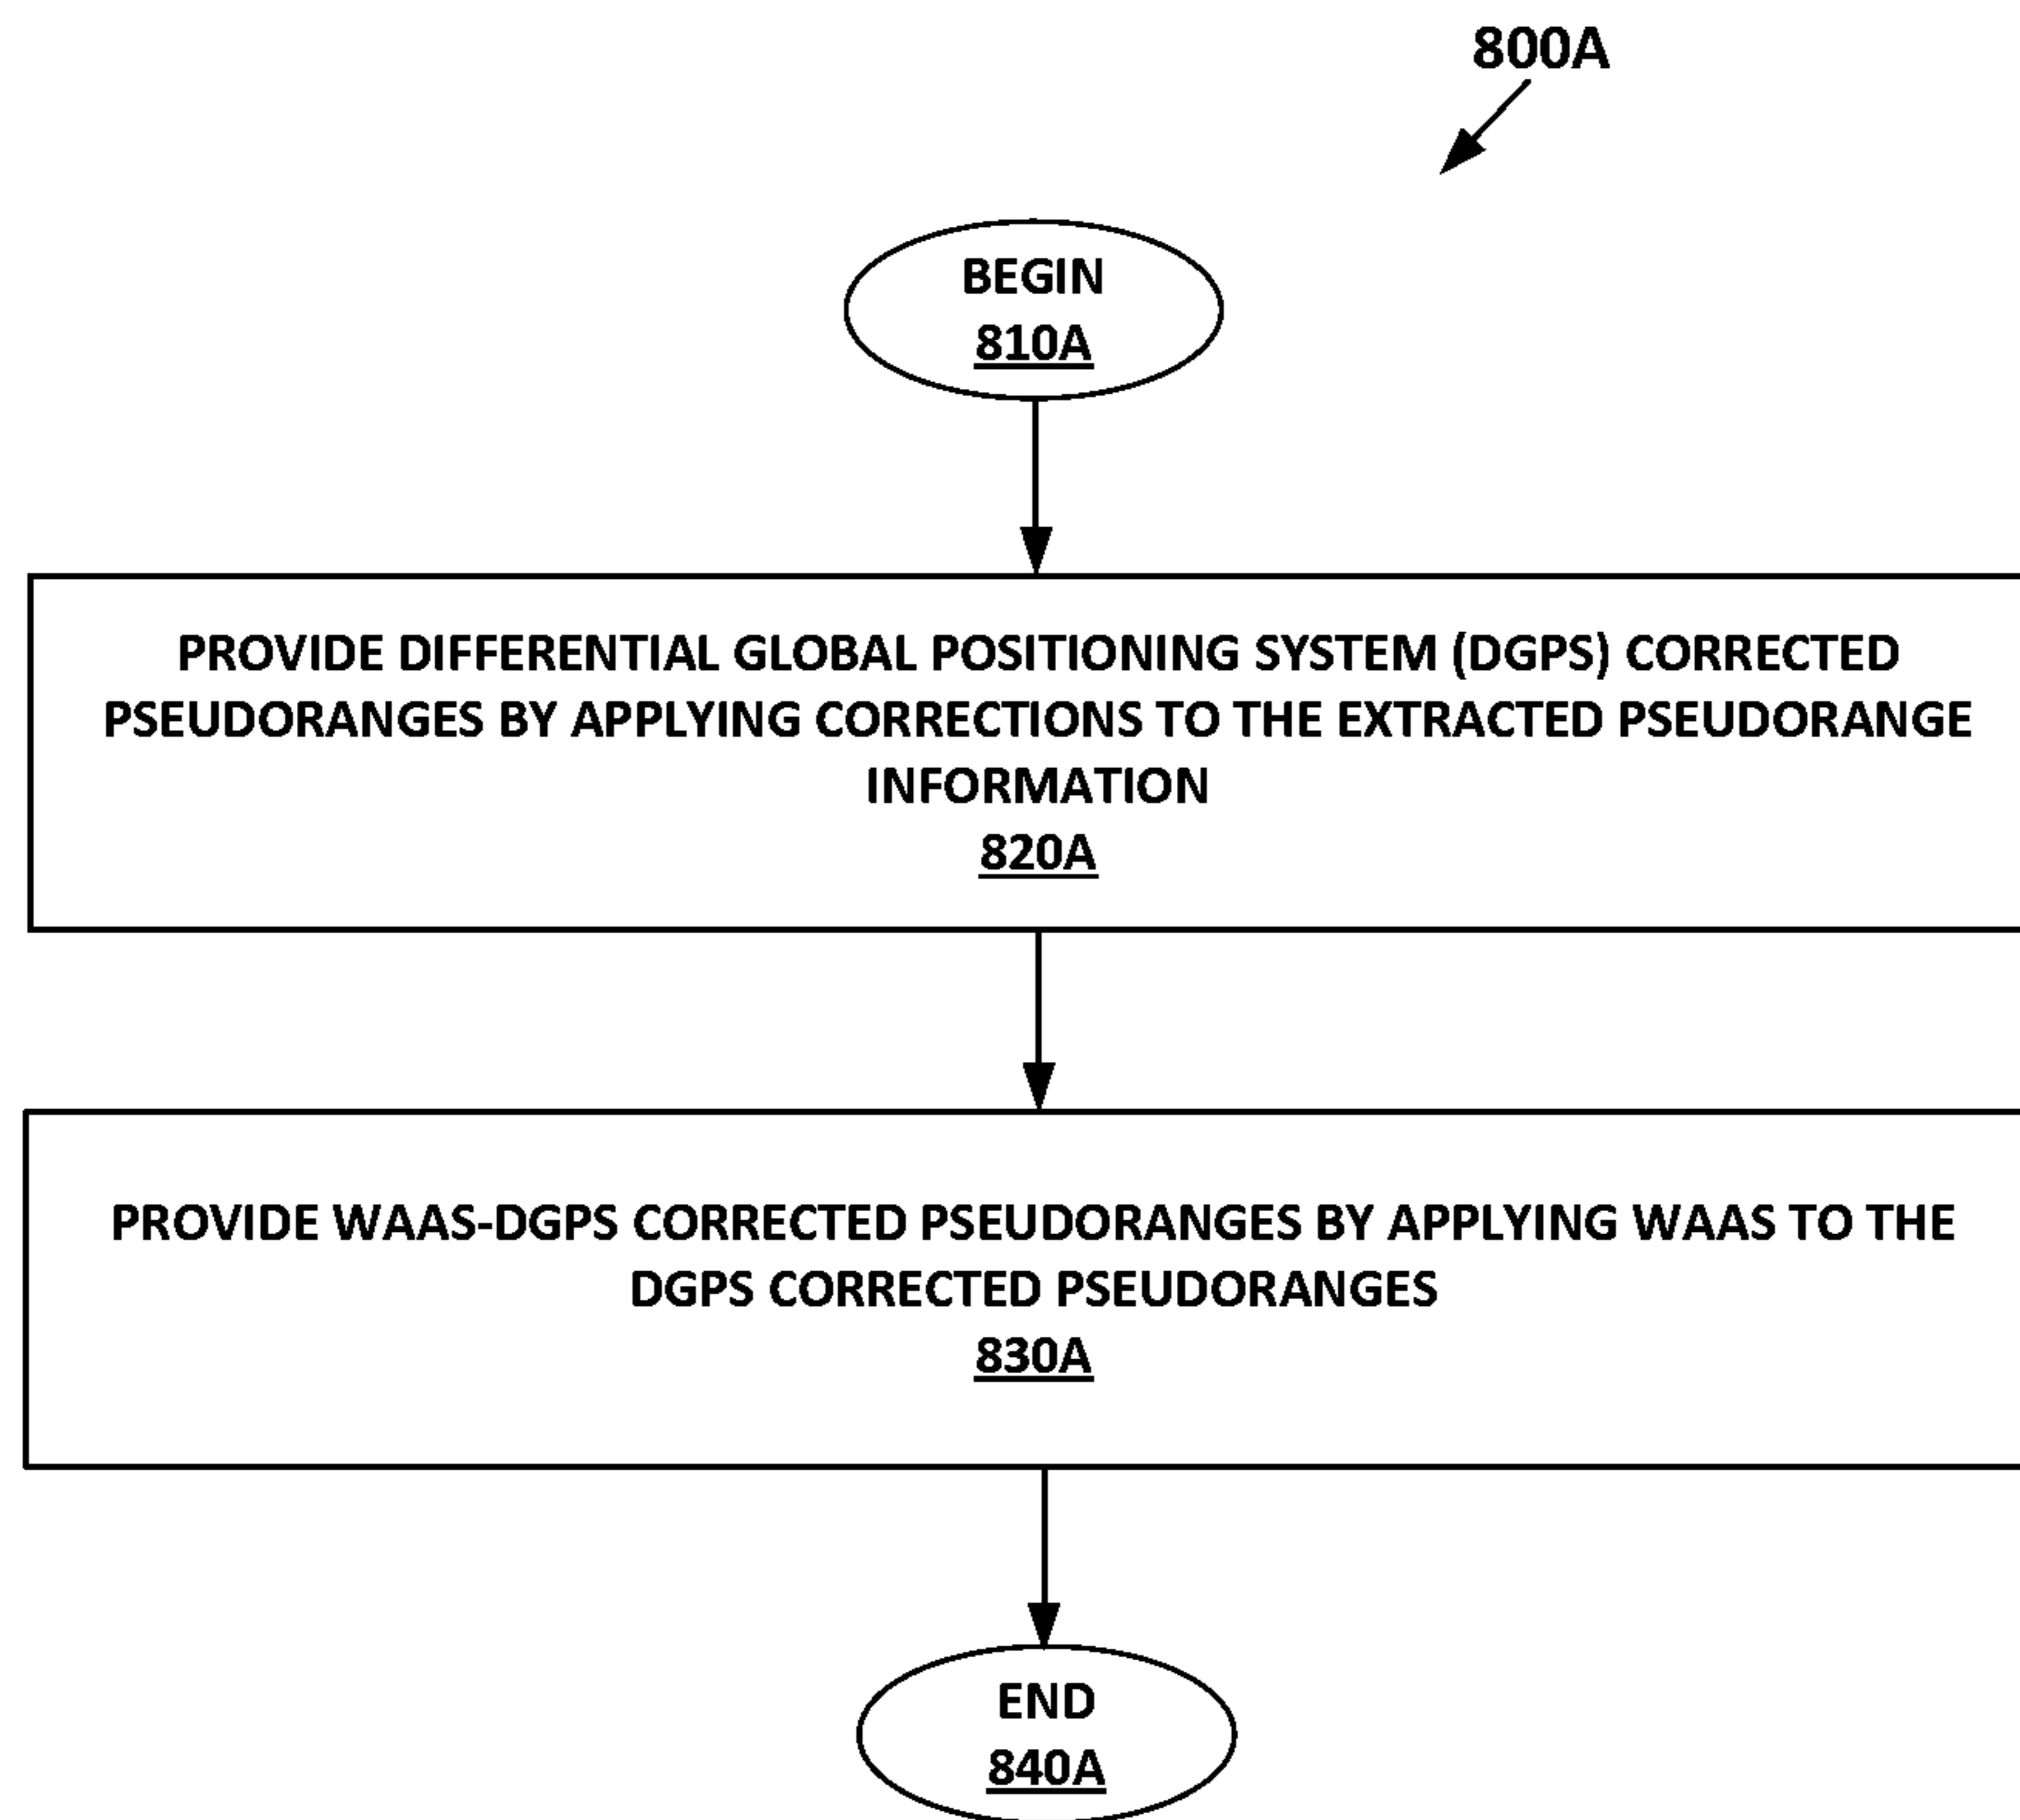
800A

BEGIN
810A

PROVIDE DIFFERENTIAL GLOBAL POSITIONING SYSTEM (DGPS) CORRECTED PSEUDORANGES BY APPLYING CORRECTIONS TO THE EXTRACTED PSEUDORANGE INFORMATION
820A

PROVIDE WAAS-DGPS CORRECTED PSEUDORANGES BY APPLYING WAAS TO THE DGPS CORRECTED PSEUDORANGES
830A

END
840A